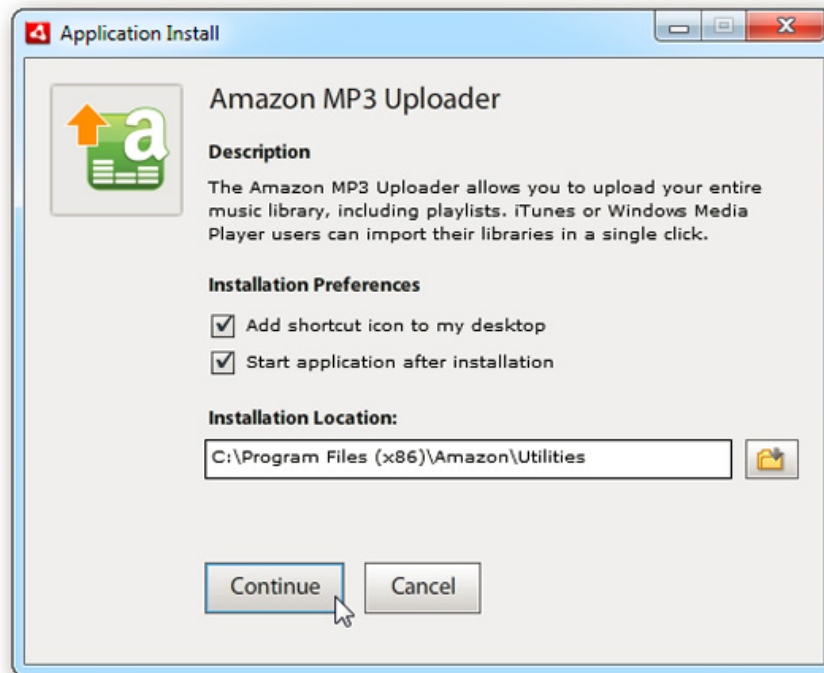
Application Install

Amazon MP3 Uploader

Description

The Amazon MP3 Uploader allows you to upload your entire music library, including playlists. iTunes or Windows Media Player users can import their libraries in a single click.

Installation Preferences

Add shortcut icon to my desktop

Start application after installation

Installation Location:

C:\Program Files (x86)\Amazon\Utilities

Continue

Cancel